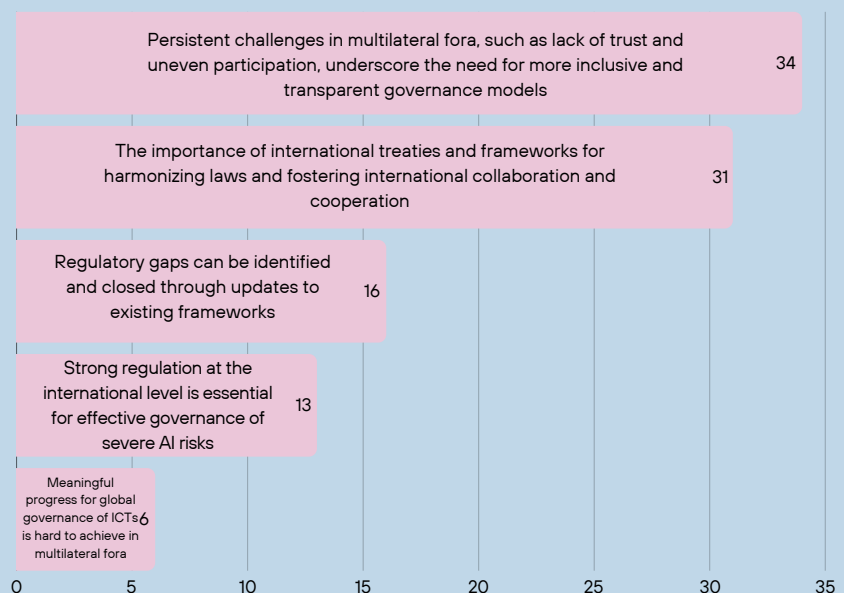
Persistent challenges in multilateral fora, such as lack of trust and uneven participation, underscore the need for more inclusive and transparent governance models 34

The importance of international treaties and frameworks for harmonizing laws and fostering international collaboration and cooperation 31

Regulatory gaps can be identified and closed through updates to existing frameworks 16

Strong regulation at the international level is essential for effective governance of severe AI risks 13

Meaningful progress for global governance of ICTs is hard to achieve in multilateral fora 6

0 5 10 15 20 25 30 35